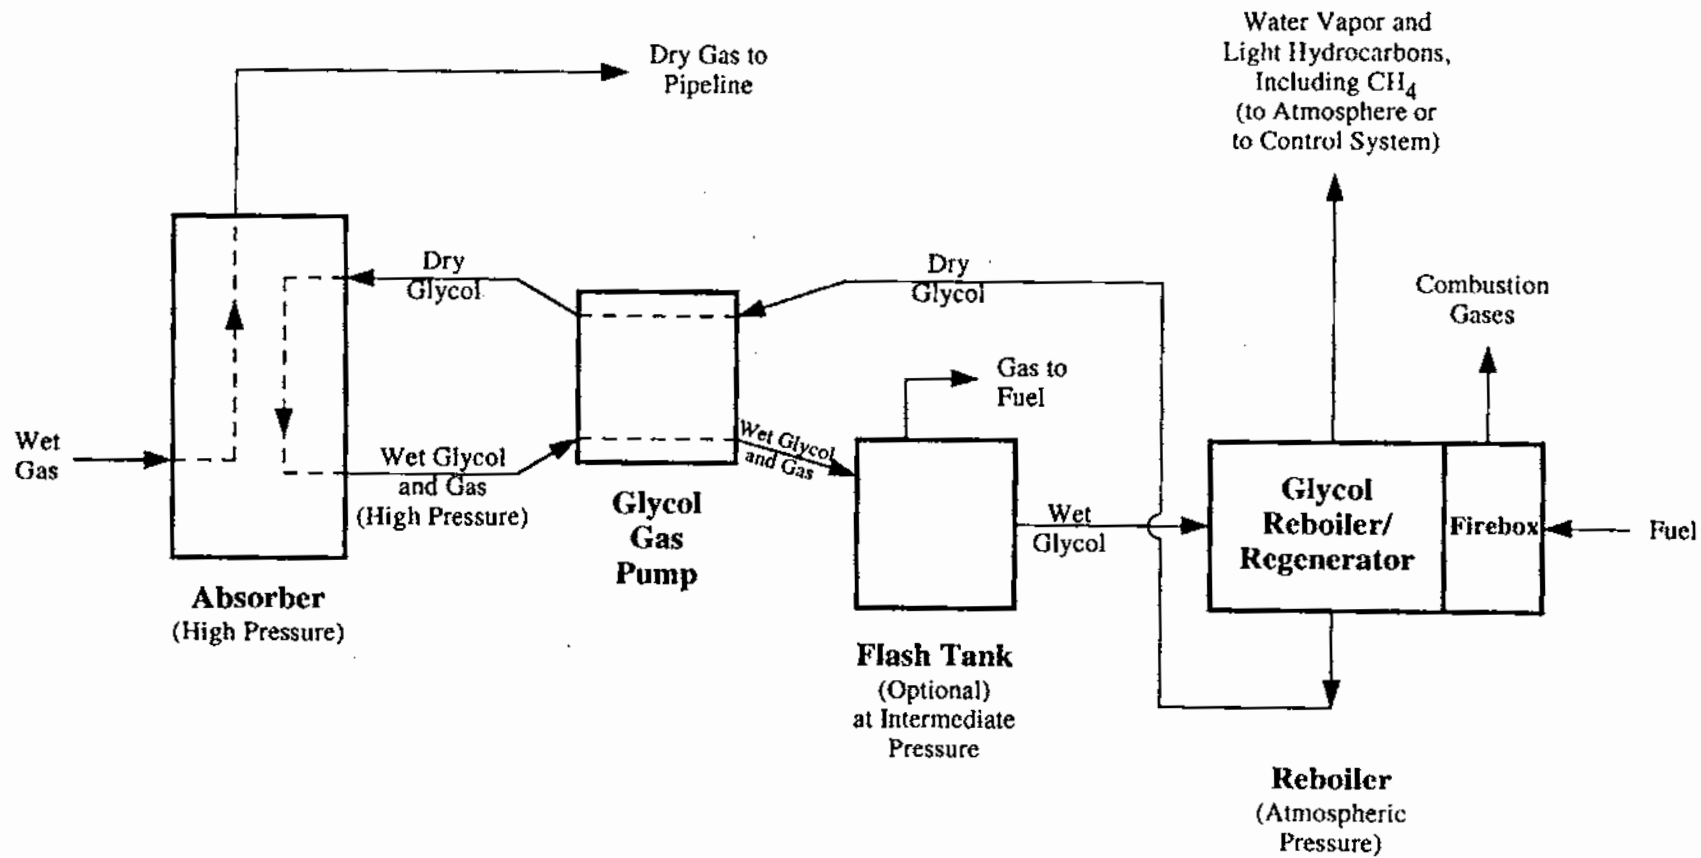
Dry Gas to Pipeline

Water Vapor and Light Hydrocarbons, Including $CH_4$ (to Atmosphere or to Control System)

Dry Glycol

Dry Glycol

Combustion Gases

Gas to Fuel

Wet Gas

Wet Glycol and Gas (High Pressure)

Wet Glycol and Gas

Wet Glycol

Glycol Reboiler/ Regenerator

Firebox

Fuel

Glycol Gas Pump

Absorber (High Pressure)

Flash Tank (Optional) at Intermediate Pressure

Reboiler (Atmospheric Pressure)